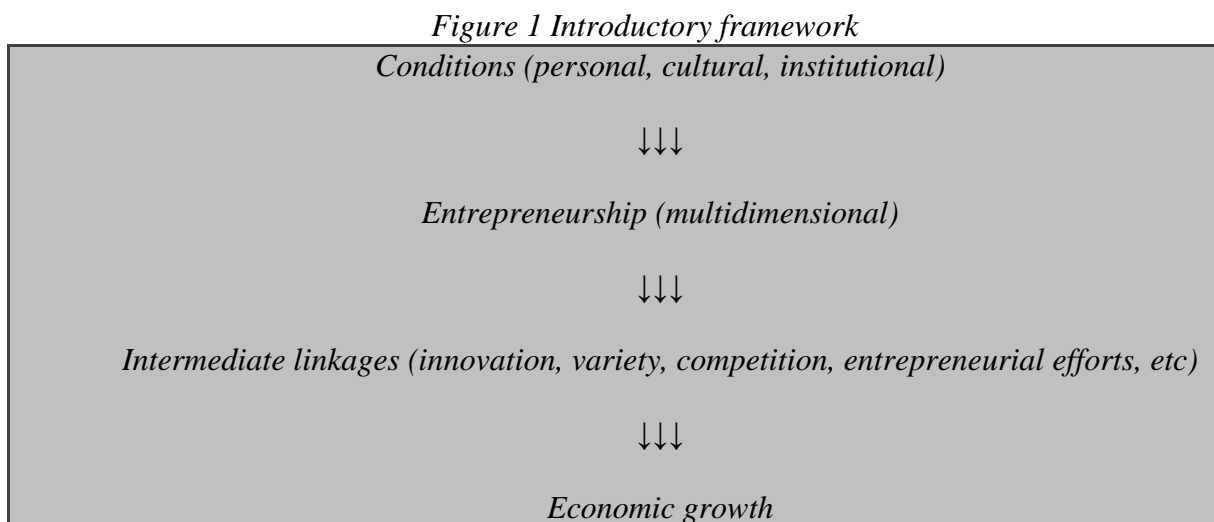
Figure 1 Introductory framework

Conditions (personal, cultural, institutional)

↓↓↓

Entrepreneurship (multidimensional)

↓↓↓

Intermediate linkages (innovation, variety, competition, entrepreneurial efforts, etc)

↓↓↓

Economic growth